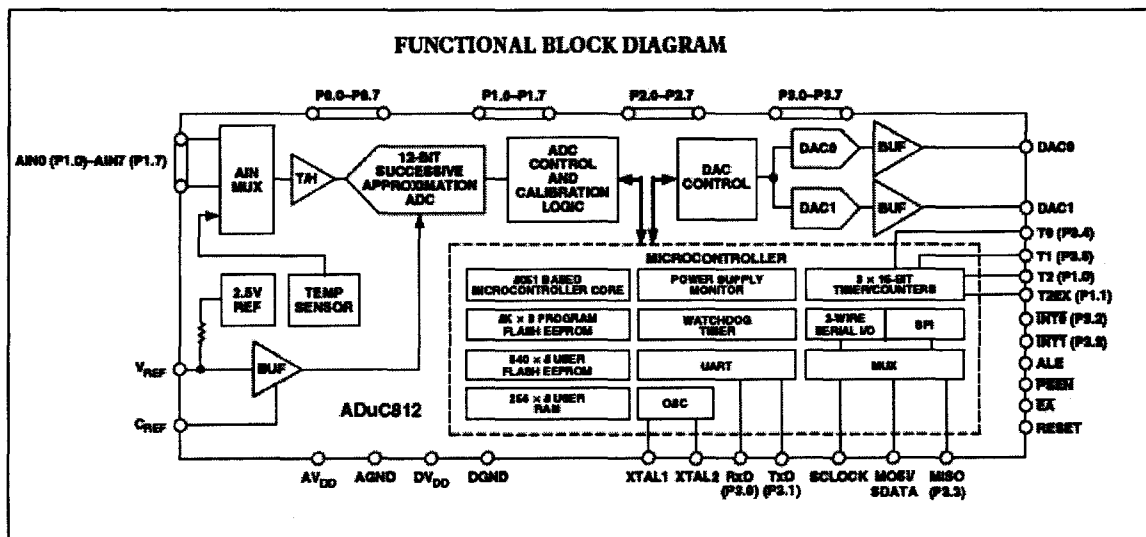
FUNCTIONAL BLOCK DIAGRAM

P0.0–P0.7
P1.0–P1.7
P2.0–P2.7
P3.0–P3.7

AIN0 (P1.0)–AIN7 (P1.7)

AIN MUX

T/H

12-BIT SUCCESSIVE APPROXIMATION ADC

ADC CONTROL AND CALIBRATION LOGIC

DAC CONTROL

DAC0

DAC1

BUF

BUF

DAC0

DAC1

MICROCONTROLLER

T0 (P3.4)
T1 (P3.5)
T2 (P1.0)
T2EX (P1.1)
$\overline{INT0}$ (P3.2)
$\overline{INT1}$ (P3.3)
ALE
$\overline{PSEN}$
$\overline{EA}$
RESET

2.5V REF

TEMP SENSOR

8051 BASED MICROCONTROLLER CORE

POWER SUPPLY MONITOR

3 × 16-BIT TIMER/COUNTERS

8K × 8 PROGRAM FLASH EEPROM

WATCHDOG TIMER

3-WIRE SERIAL I/O

SPI

640 × 8 USER FLASH EEPROM

UART

MUX

256 × 8 USER RAM

OSC

ADuC812

$V_{REF}$

BUF

$C_{REF}$

$AV_{DD}$
AGND
$DV_{DD}$
DGND
XTAL1
XTAL2
RxD (P3.0)
TxD (P3.1)
SCLOCK
MOSI/SDATA
MISO (P3.3)